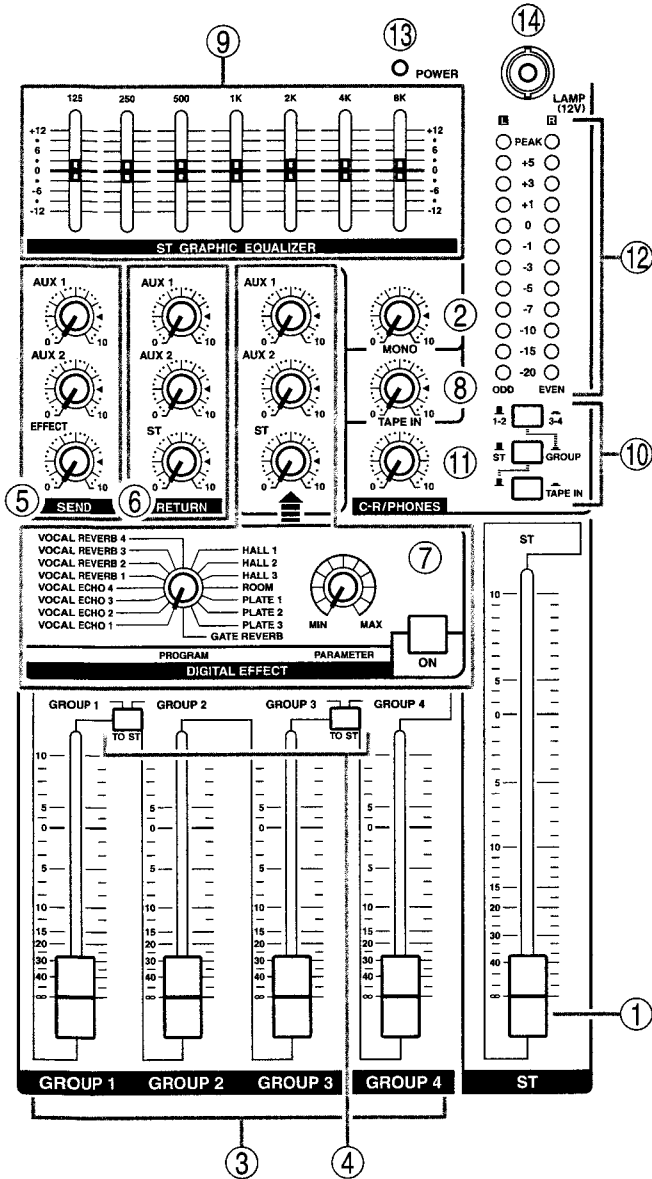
⑨
⑬ POWER
⑭
LAMP (12V)

125 250 500 1K 2K 4K 8K
+12 6 0 -6 -12
+12 6 0 -6 -12
ST GRAPHIC EQUALIZER

L R
PEAK
+5
+3
+1
0
-1
-3
-5
-7
-10
-15
-20
ODD EVEN
⑫

AUX 1
AUX 2
EFFECT
0 10
⑤ SEND

AUX 1
AUX 2
ST
0 10
⑥ RETURN

AUX 1
AUX 2
ST
0 10

② MONO
⑧ TAPE IN
⑪
C-R/PHONES

1-2 3-4
ST GROUP
TAPE IN
⑩

VOCAL REVERB 4
VOCAL REVERB 3
VOCAL REVERB 2
VOCAL REVERB 1
VOCAL ECHO 4
VOCAL ECHO 3
VOCAL ECHO 2
VOCAL ECHO 1
HALL 1
HALL 2
HALL 3
ROOM
PLATE 1
PLATE 2
PLATE 3
GATE REVERB
⑦
MIN MAX
PROGRAM PARAMETER
DIGITAL EFFECT
ON

ST
10 5 0 5 10 15 20 30 40 ∞

GROUP 1 TO ST GROUP 2 GROUP 3 TO ST GROUP 4
10 5 0 5 10 15 20 30 40 ∞

GROUP 1 GROUP 2 GROUP 3 GROUP 4 ST
①
③ ④